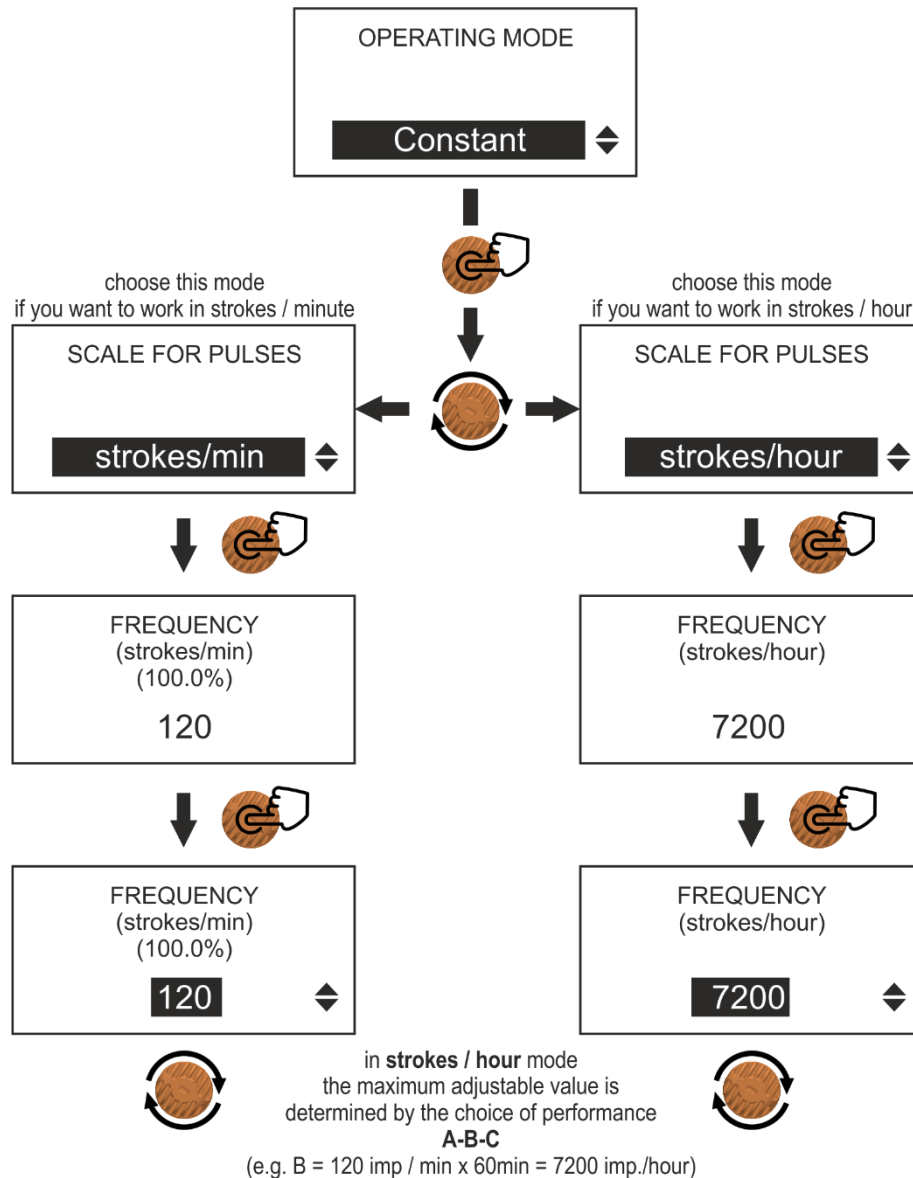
OPERATING MODE

Constant

choose this mode
if you want to work in strokes / minute

choose this mode
if you want to work in strokes / hour

SCALE FOR PULSES

strokes/min

SCALE FOR PULSES

strokes/hour

FREQUENCY
(strokes/min)
(100.0%)

120

FREQUENCY
(strokes/hour)

7200

FREQUENCY
(strokes/min)
(100.0%)

120

FREQUENCY
(strokes/hour)

7200

in **strokes / hour** mode
the maximum adjustable value is
determined by the choice of performance
**A-B-C**
(e.g. B = 120 imp / min x 60min = 7200 imp./hour)